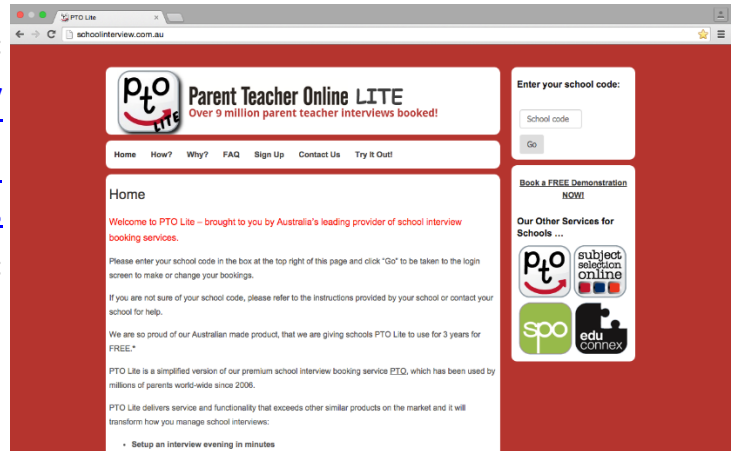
PTO Lite

schoolinterview.com.au

pto LITE

Parent Teacher Online LITE

Over 9 million parent teacher interviews booked!

Home How? Why? FAQ Sign Up Contact Us Try It Out!

Home

Welcome to PTO Lite – brought to you by Australia's leading provider of school interview booking services.

Please enter your school code in the box at the top right of this page and click "Go" to be taken to the login screen to make or change your bookings.

If you are not sure of your school code, please refer to the instructions provided by your school or contact your school for help.

We are so proud of our Australian made product, that we are giving schools PTO Lite to use for 3 years for FREE.*

PTO Lite is a simplified version of our premium school interview booking service PTO, which has been used by millions of parents world-wide since 2006.

PTO Lite delivers service and functionality that exceeds other similar products on the market and it will transform how you manage school interviews:

• Setup an interview evening in minutes

Enter your school code:

School code

Go

Book a FREE Demonstration NOW!

Our Other Services for Schools ...

pto

subject selection online

spo

edu connex